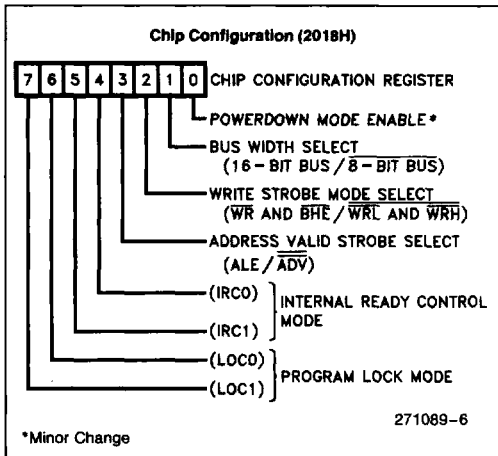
Chip Configuration (2018H)

| 7 | 6 | 5 | 4 | 3 | 2 | 1 | 0 |
|---|---|---|---|---|---|---|---|

CHIP CONFIGURATION REGISTER

POWERDOWN MODE ENABLE*

BUS WIDTH SELECT
(16 – BIT BUS / $\overline{8}$ – BIT BUS)

WRITE STROBE MODE SELECT
($\overline{WR}$ AND $\overline{BHE}$ / $\overline{WRL}$ AND $\overline{WRH}$)

ADDRESS VALID STROBE SELECT
(ALE / $\overline{ADV}$)

(IRC0)
(IRC1)
INTERNAL READY CONTROL MODE

(LOC0)
(LOC1)
PROGRAM LOCK MODE

271089-6

*Minor Change